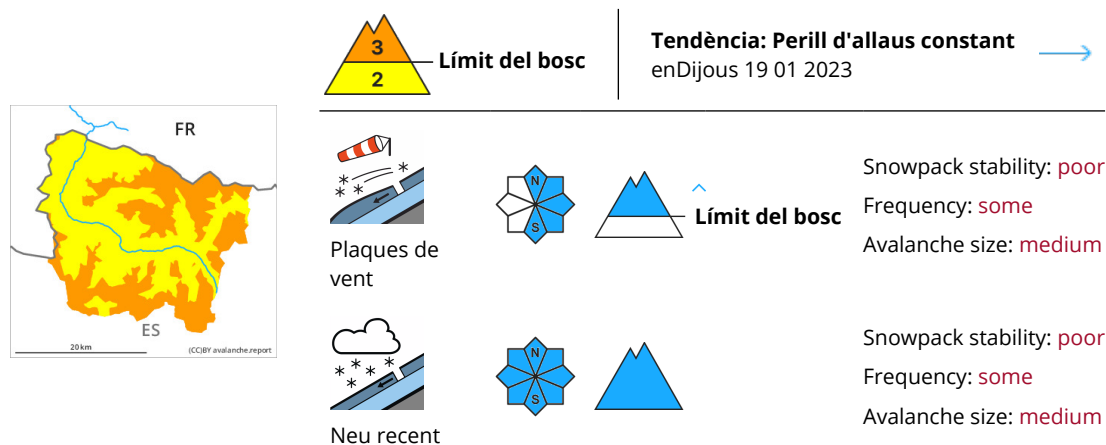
FR

ES

20 km

(CC)BY avalanche.report

3

2

Límit del bosc

Tendència: Perill d'allaus constant

enDijous 19 01 2023

Plaques de vent

N

S

Límit del bosc

Snowpack stability: poor

Frequency: some

Avalanche size: medium

Neu recent

N

S

Snowpack stability: poor

Frequency: some

Avalanche size: medium